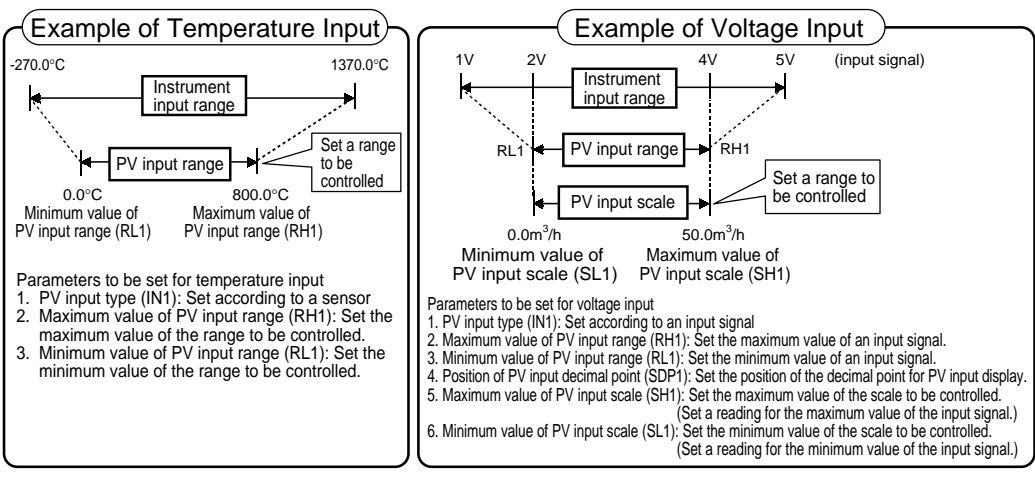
Example of Temperature Input

-270.0°C

1370.0°C

Instrument input range

PV input range

Set a range to be controlled

0.0°C
Minimum value of PV input range (RL1)

800.0°C
Maximum value of PV input range (RH1)

Parameters to be set for temperature input
1. PV input type (IN1): Set according to a sensor
2. Maximum value of PV input range (RH1): Set the maximum value of the range to be controlled.
3. Minimum value of PV input range (RL1): Set the minimum value of the range to be controlled.

Example of Voltage Input

1V

2V

4V

5V

(input signal)

Instrument input range

RL1

PV input range

RH1

PV input scale

Set a range to be controlled

$0.0m^3/h$
Minimum value of PV input scale (SL1)

$50.0m^3/h$
Maximum value of PV input scale (SH1)

Parameters to be set for voltage input
1. PV input type (IN1): Set according to an input signal
2. Maximum value of PV input range (RH1): Set the maximum value of an input signal.
3. Minimum value of PV input range (RL1): Set the minimum value of an input signal.
4. Position of PV input decimal point (SDP1): Set the position of the decimal point for PV input display.
5. Maximum value of PV input scale (SH1): Set the maximum value of the scale to be controlled.
(Set a reading for the maximum value of the input signal.)
6. Minimum value of PV input scale (SL1): Set the minimum value of the scale to be controlled.
(Set a reading for the minimum value of the input signal.)